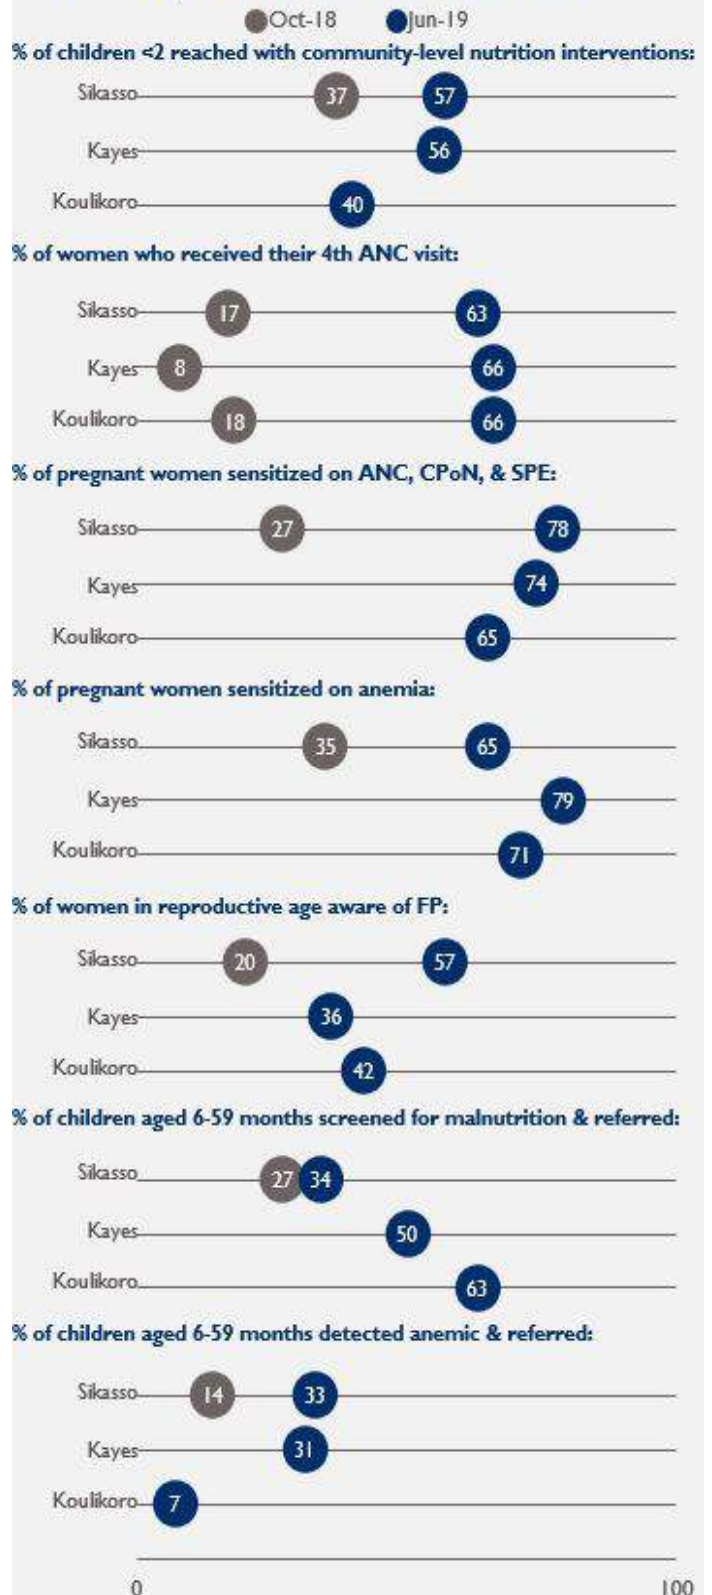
Oct-18 Jun-19

% of children <2 reached with community-level nutrition interventions:

Sikasso 37 57

Kayes 56

Koulikoro 40

% of women who received their 4th ANC visit:

Sikasso 17 63

Kayes 8 66

Koulikoro 18 66

% of pregnant women sensitized on ANC, CPoN, & SPE:

Sikasso 27 78

Kayes 74

Koulikoro 65

% of pregnant women sensitized on anemia:

Sikasso 35 65

Kayes 79

Koulikoro 71

% of women in reproductive age aware of FP:

Sikasso 20 57

Kayes 36

Koulikoro 42

% of children aged 6-59 months screened for malnutrition & referred:

Sikasso 27 34

Kayes 50

Koulikoro 63

% of children aged 6-59 months detected anemic & referred:

Sikasso 14 33

Kayes 31

Koulikoro 7

0 100